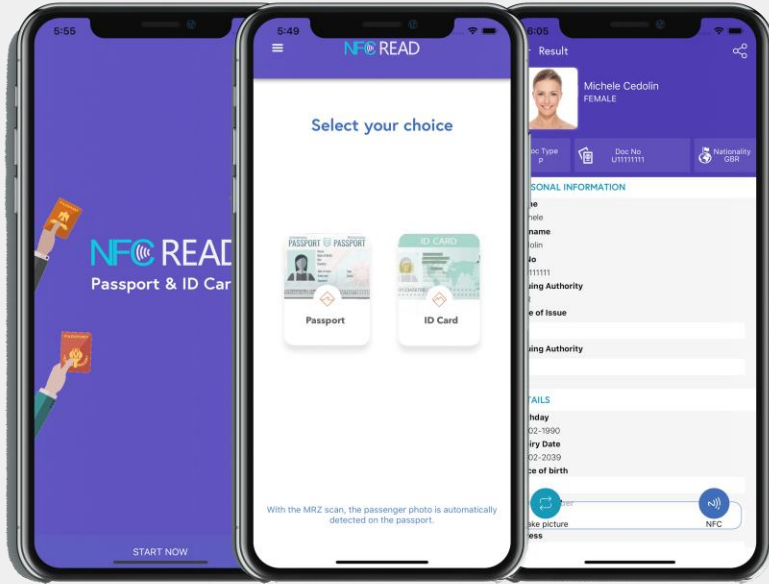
5:55

NFC READ
Passport & ID Car

START NOW

5:49

NFC READ

Select your choice

PASSPORT PASSPORT

Passport

ID CARD

ID Card

With the MRZ scan, the passenger photo is automatically detected on the passport.

6:05

Result

Michele Cedolin
FEMALE

oc Type
P

Doc No
U11111111

Nationality
GBR

SONAL INFORMATION

e
hele

name
olin

No
111111

uing Authority

e of Issue

uing Authority

TAILS

hday
02-1990

iry Date
02-2039

e of birth

ake picture

NFC

ess